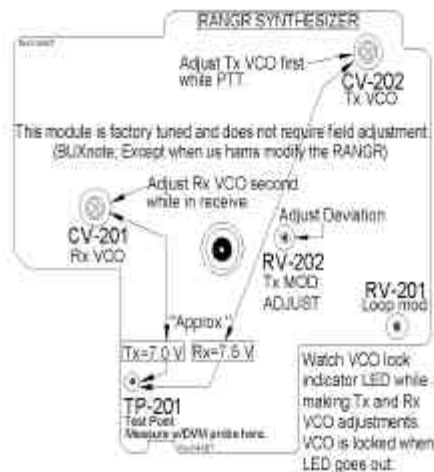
RANGR SYNTHESIZER

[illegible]

Adjust Tx VCO first while PTT.

CV-202
Tx VCO

This module is factory tuned and does not require field adjustment.
(BUXnote; Except when us hams modify the RANGR)

Adjust Rx VCO second while in receive.

CV-201
Rx VCO

Adjust Deviation

RV-202
Tx MOD
ADJUST

RV-201
Loop mod

"Approx"

| Tx=7.0 V | Rx=7.5 V |
|---|---|

TP-201
Test Point
Measure w/DVM probe here.

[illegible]

Watch VCO lock indicator LED while making Tx and Rx VCO adjustments. VCO is locked when LED goes out.